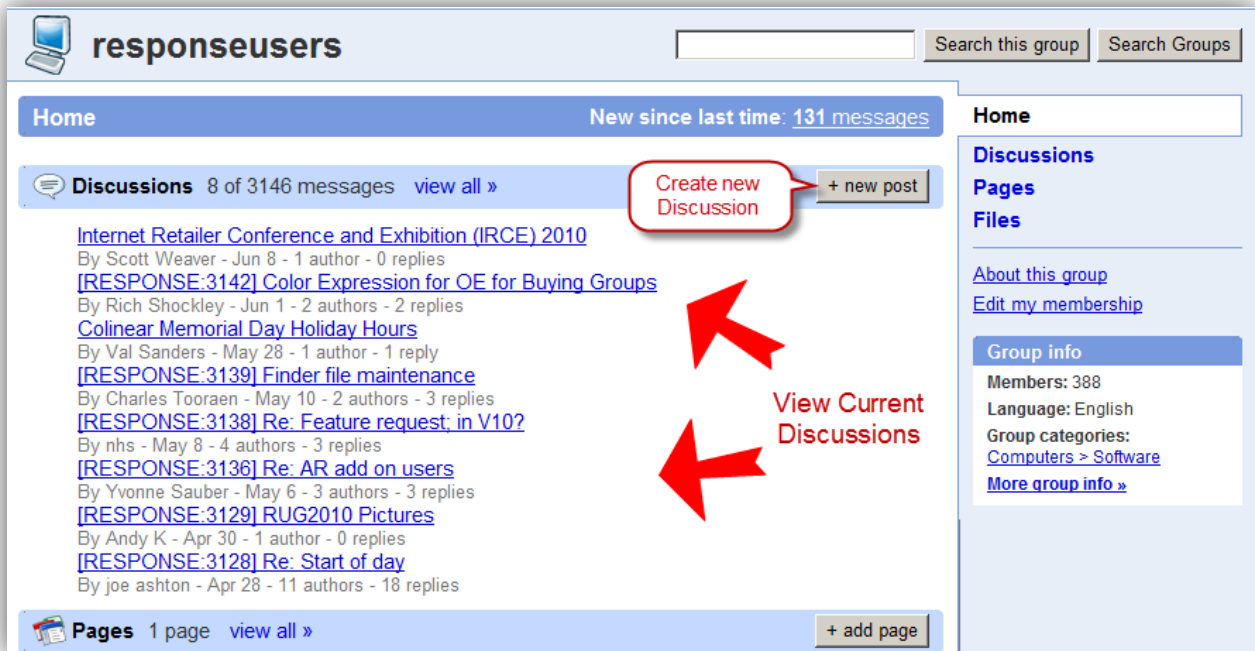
responseusers

Search this group Search Groups

Home New since last time: 131 messages

Discussions 8 of 3146 messages view all »

Create new Discussion

+ new post

Internet Retailer Conference and Exhibition (IRCE) 2010
By Scott Weaver - Jun 8 - 1 author - 0 replies
[RESPONSE:3142] Color Expression for OE for Buying Groups
By Rich Shockley - Jun 1 - 2 authors - 2 replies
Colinear Memorial Day Holiday Hours
By Val Sanders - May 28 - 1 author - 1 reply
[RESPONSE:3139] Finder file maintenance
By Charles Tooraen - May 10 - 2 authors - 3 replies
[RESPONSE:3138] Re: Feature request; in V10?
By nhs - May 8 - 4 authors - 3 replies
[RESPONSE:3136] Re: AR add on users
By Yvonne Sauber - May 6 - 3 authors - 3 replies
[RESPONSE:3129] RUG2010 Pictures
By Andy K - Apr 30 - 1 author - 0 replies
[RESPONSE:3128] Re: Start of day
By joe ashton - Apr 28 - 11 authors - 18 replies

View Current Discussions

Pages 1 page view all »

+ add page

Home
Discussions
Pages
Files

About this group
Edit my membership

Group info
Members: 388
Language: English
Group categories:
Computers > Software
More group info »